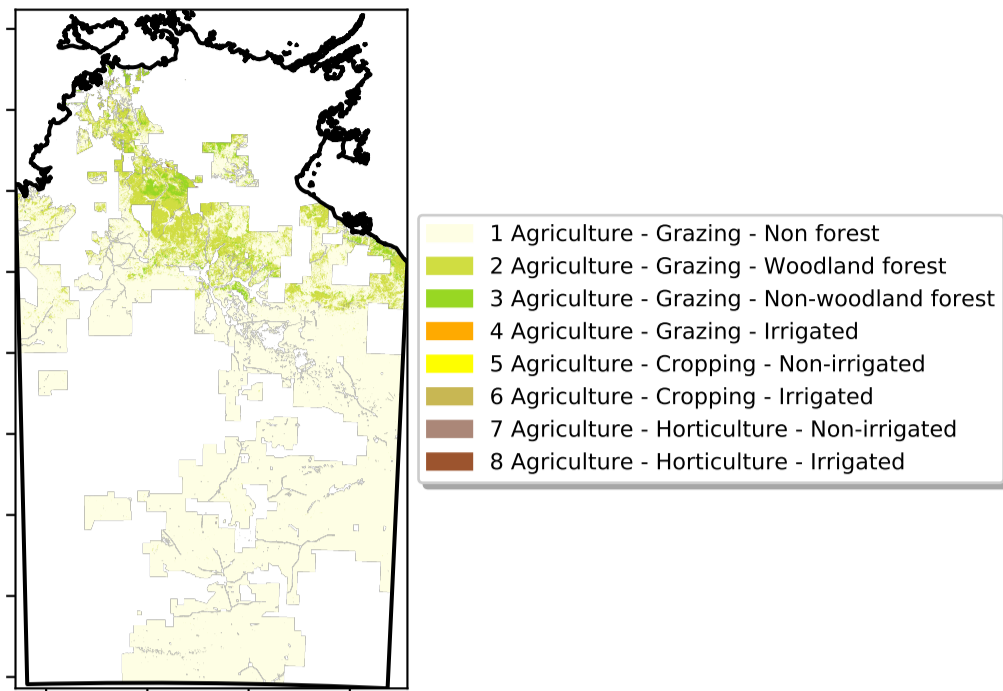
1 Agriculture - Grazing - Non forest
2 Agriculture - Grazing - Woodland forest
3 Agriculture - Grazing - Non-woodland forest
4 Agriculture - Grazing - Irrigated
5 Agriculture - Cropping - Non-irrigated
6 Agriculture - Cropping - Irrigated
7 Agriculture - Horticulture - Non-irrigated
8 Agriculture - Horticulture - Irrigated